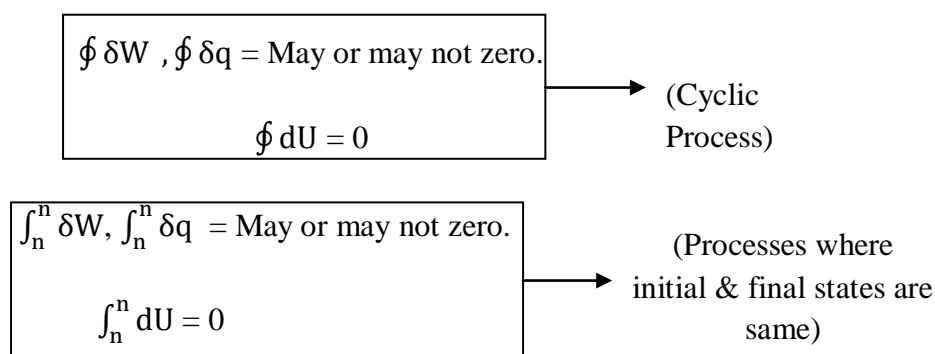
$\oint \delta W$ , $\oint \delta q$ = May or may not zero.

$\oint dU = 0$

(Cyclic Process)

$\int_n^n \delta W$, $\int_n^n \delta q$ = May or may not zero.

$\int_n^n dU = 0$

(Processes where initial & final states are same)